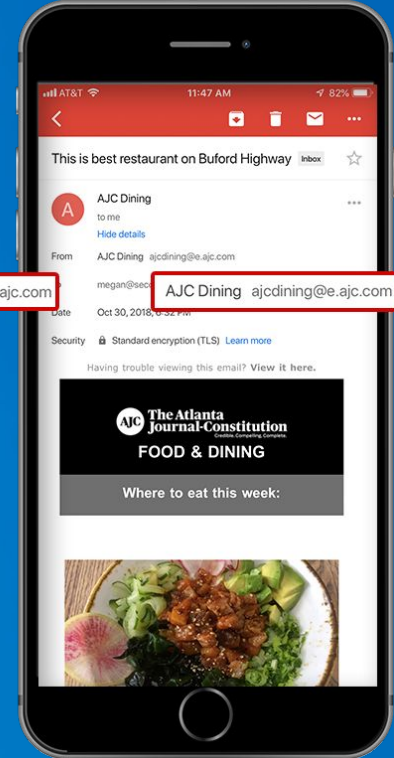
AT&T 11:47 AM 82%

This is best restaurant on Buford Highway Inbox

A AJC Dining
to me
Hide details

From AJC Dining ajcdining@e.ajc.com

ajc.com

megan@sec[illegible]

AJC Dining ajcdining@e.ajc.com

Date Oct 30, 2018, 6:32 PM

Security Standard encryption (TLS) Learn more

Having trouble viewing this email? View it here.

AJC The Atlanta Journal-Constitution
Credible. Compelling. Complete.

FOOD & DINING

Where to eat this week: